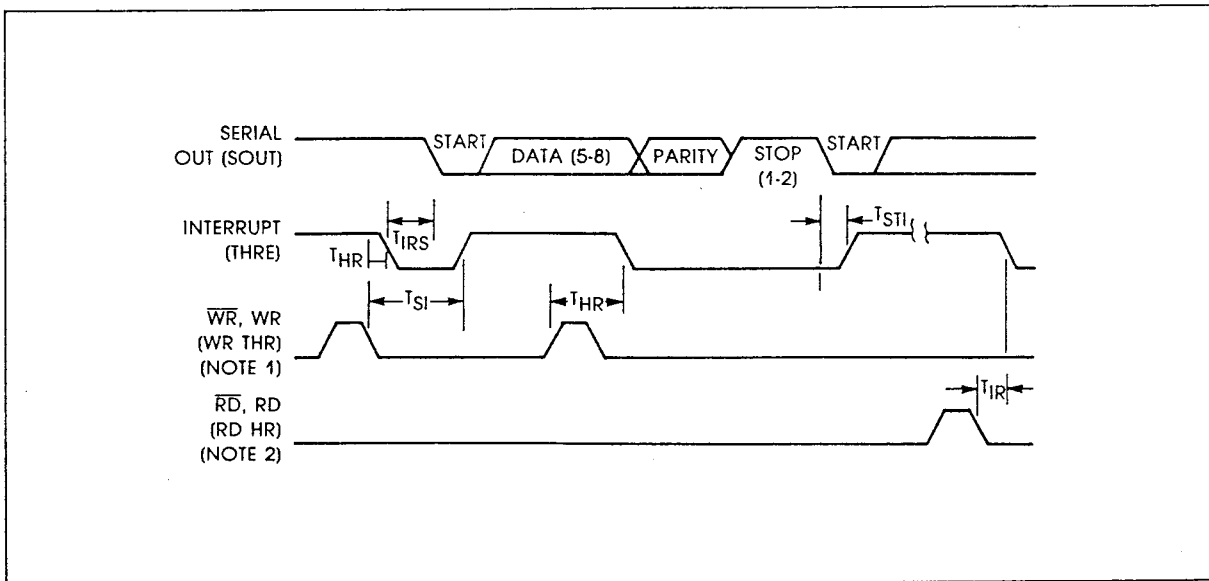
SERIAL OUT (SOUT)

START

DATA (5-8)

PARITY

STOP (1-2)

START

INTERRUPT (THRE)

$T_{IRS}$

$T_{HR}$

$T_{STI}$

$\overline{WR}$, WR (WR THR) (NOTE 1)

$T_{SI}$

$T_{HR}$

$\overline{RD}$, RD (RD HR) (NOTE 2)

$T_{IR}$